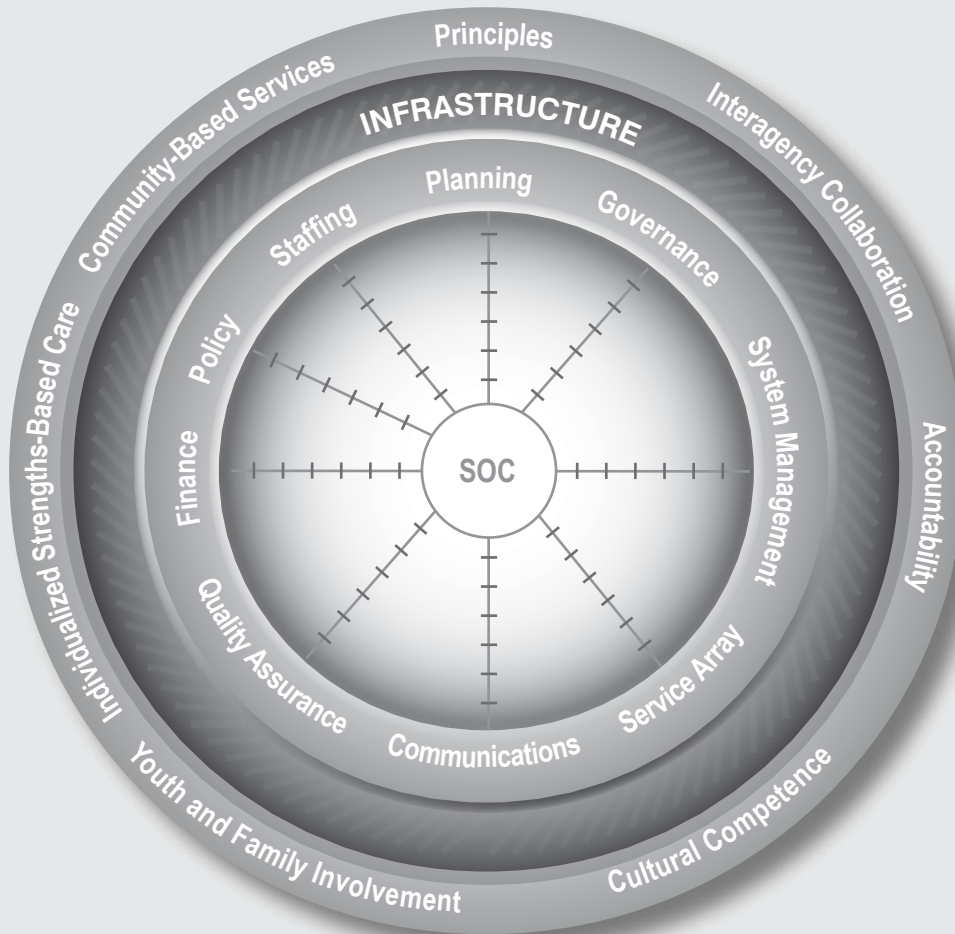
Principles

Interagency Collaboration

Accountability

Cultural Competence

Youth and Family Involvement

Individualized Strengths-Based Care

Community-Based Services

INFRASTRUCTURE

Planning

Governance

System Management

Service Array

Communications

Quality Assurance

Finance

Policy

Staffing

SOC